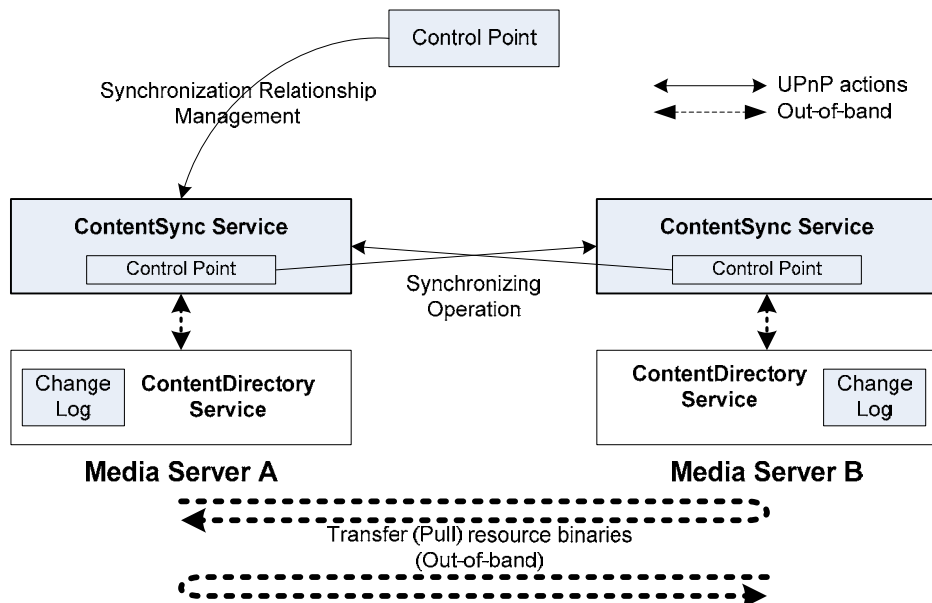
Control Point

Synchronization Relationship Management

UPnP actions

Out-of-band

ContentSync Service

Control Point

ContentSync Service

Control Point

Synchronizing Operation

Change Log

ContentDirectory Service

ContentDirectory Service

Change Log

Media Server A

Media Server B

Transfer (Pull) resource binaries (Out-of-band)